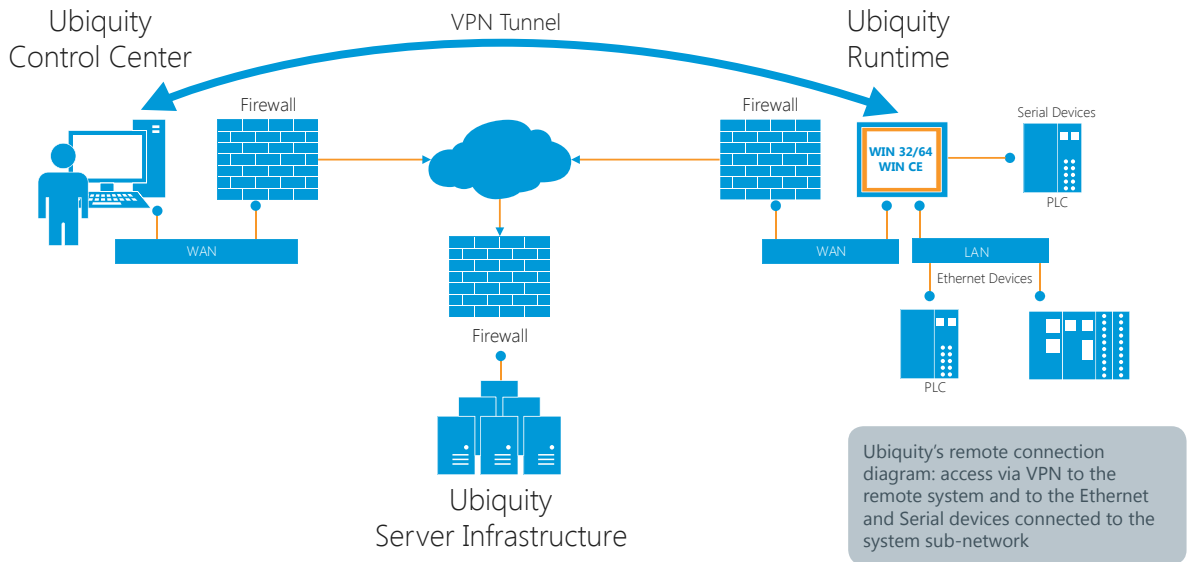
Ubiquity Control Center

VPN Tunnel

Ubiquity Runtime

Firewall

Firewall

Serial Devices

WIN 32/64
WIN CE

PLC

WAN

WAN

LAN

Ethernet Devices

Firewall

PLC

Ubiquity Server Infrastructure

Ubiquity's remote connection diagram: access via VPN to the remote system and to the Ethernet and Serial devices connected to the system sub-network